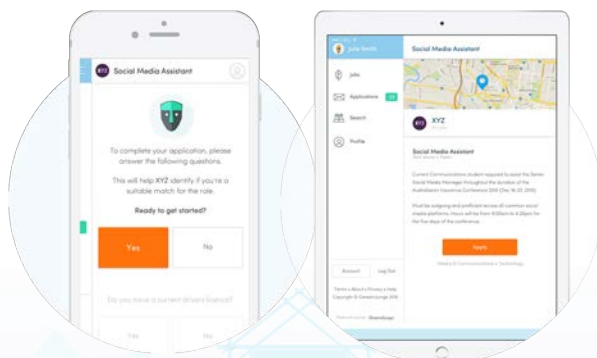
XYZ Social Media Assistant

To complete your application, please answer the following questions.

This will help XYZ identify if you're a suitable match for the role.

Ready to get started?

Yes

No

Do you have a current drivers licence?

Yes

Julie Smith

Jobs

Applications

Search

Profile

Social Media Assistant

XYZ

Social Media Assistant

Current Communications student required to assist the Senior Social Media Manager throughout the duration of the Australasian Insurance Conference 2016 (Dec 16-22, 2016).

Must be outgoing and proficient across all common social media platforms. Hours will be from 9:00am to 4:30pm for the five days of the conference.

Apply

Account

Log Out

Terms • About • Privacy • Help
Copyright © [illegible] 2016